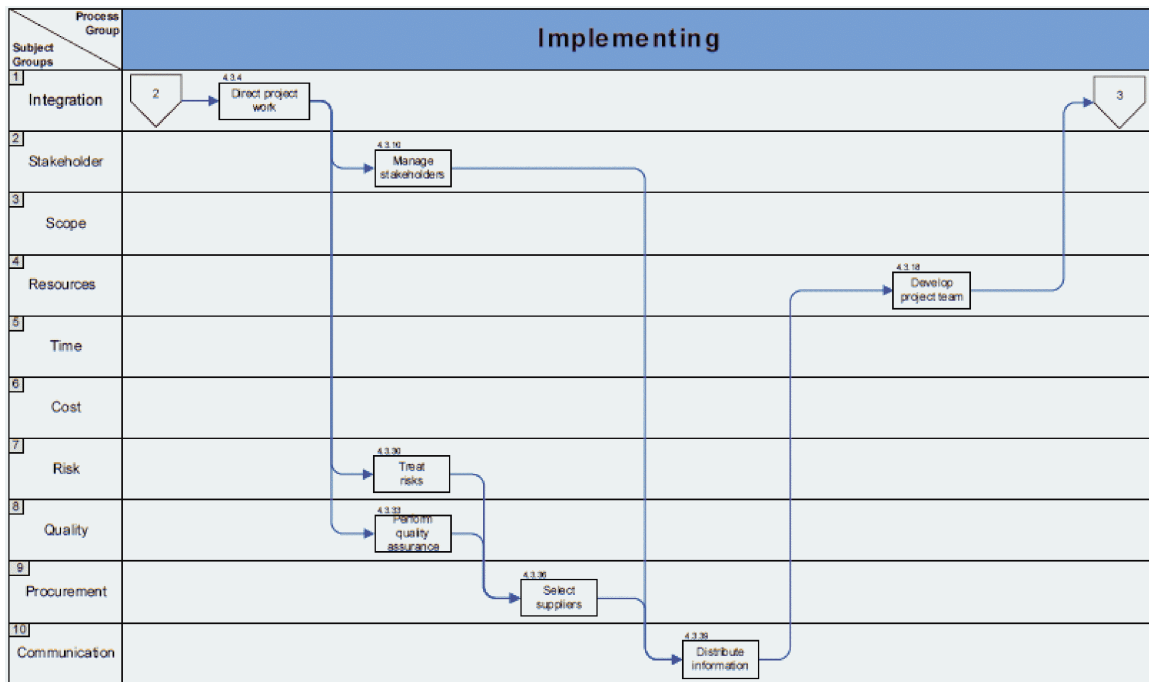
Process Group
Subject Groups

Implementing

1 Integration
2
4.3.4
Direct project work
3

2 Stakeholder
4.3.10
Manage stakeholders

3 Scope

4 Resources
4.3.18
Develop project team

5 Time

6 Cost

7 Risk
4.3.30
Treat risks

8 Quality
4.3.33
Perform quality assurance

9 Procurement
4.3.36
Select suppliers

10 Communication
4.3.39
Distribute information